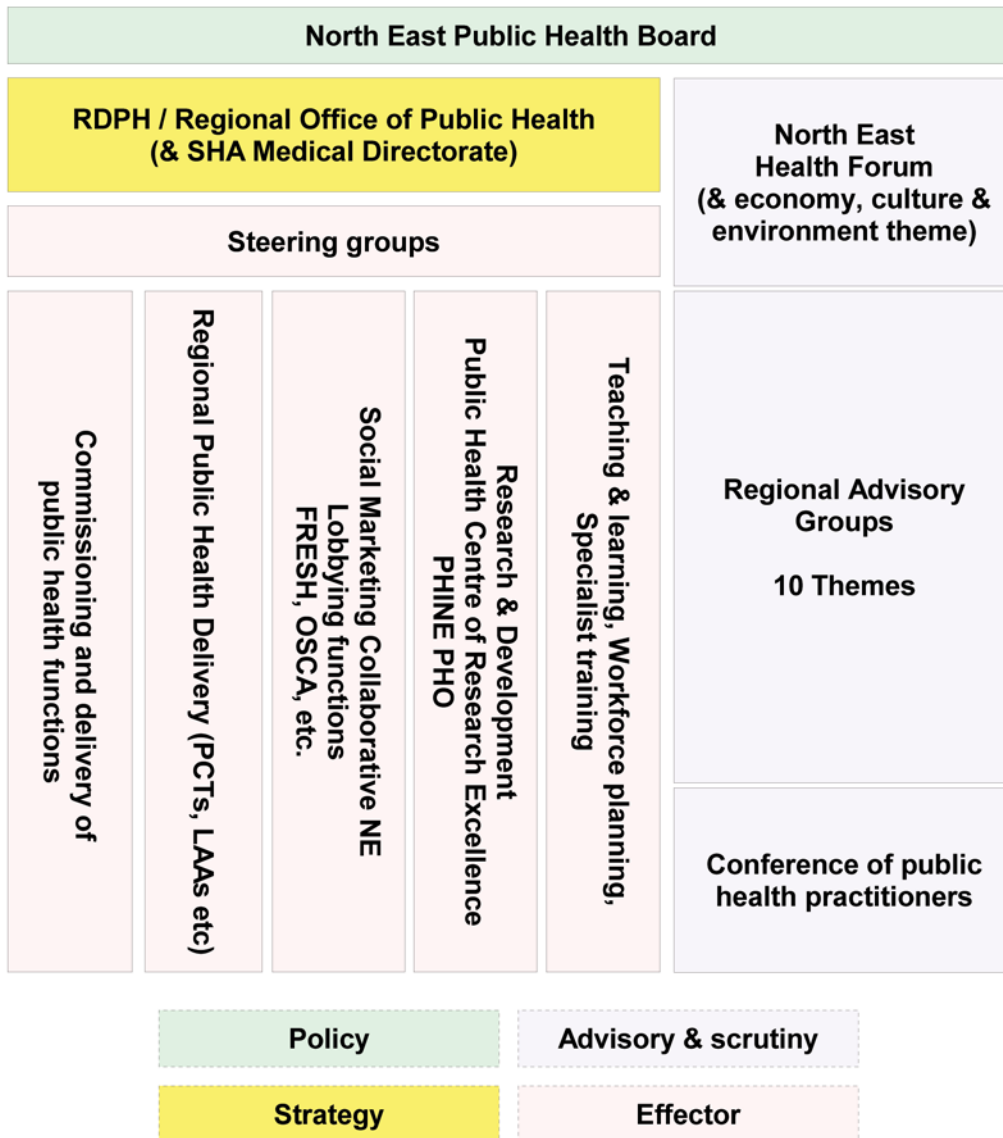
North East Public Health Board

RDPH / Regional Office of Public Health
(& SHA Medical Directorate)

North East Health Forum
(& economy, culture & environment theme)

Steering groups

Commissioning and delivery of public health functions

Regional Public Health Delivery (PCTs, LAAs etc)

Social Marketing Collaborative NE
Lobbying functions
FRESH, OSCA, etc.

Research & Development
Public Health Centre of Research Excellence
PHINE PHO

Teaching & learning, Workforce planning, Specialist training

Regional Advisory Groups

10 Themes

Conference of public health practitioners

Policy

Advisory & scrutiny

Strategy

Effector